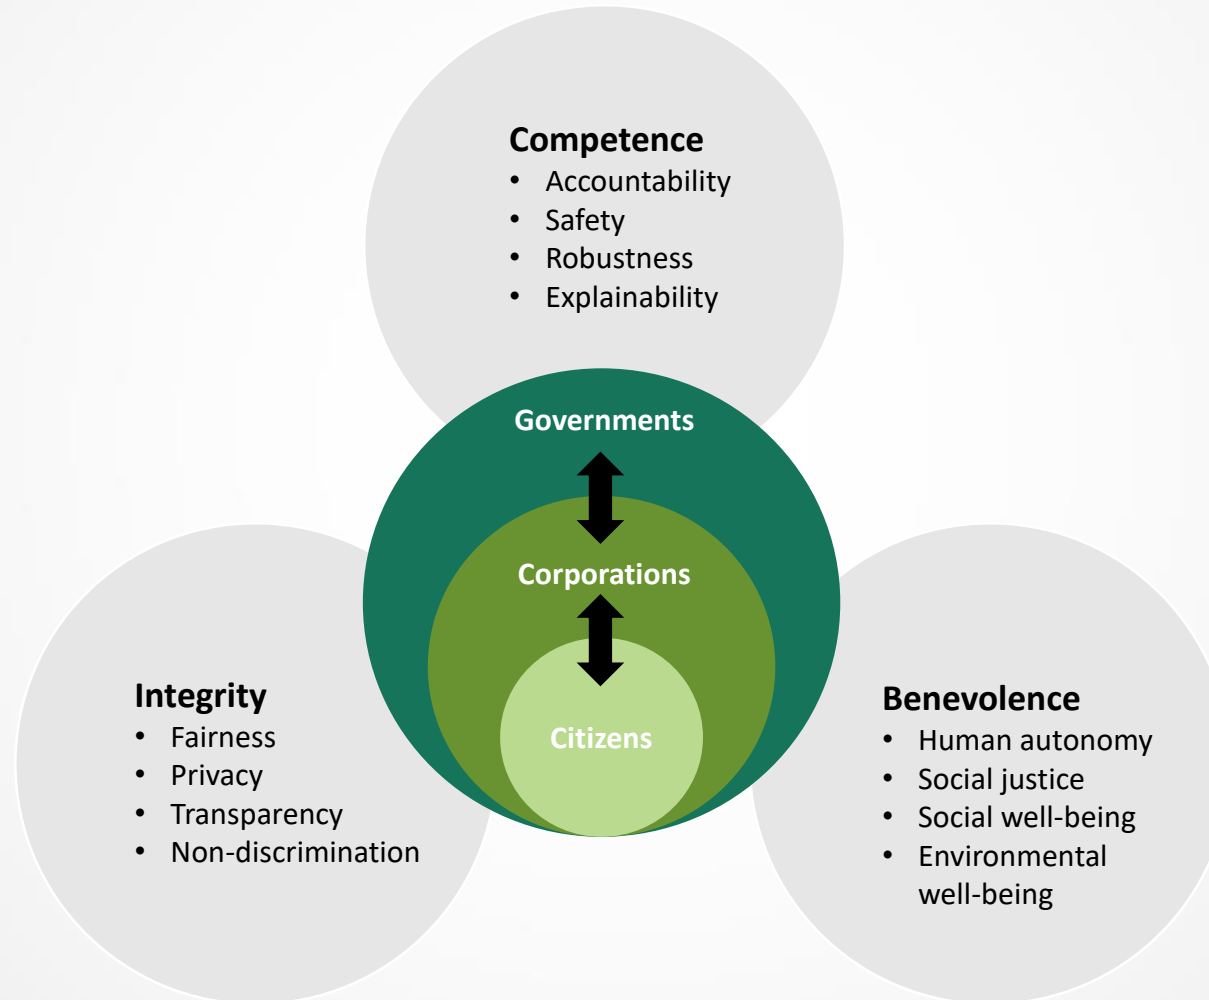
Competence
- Accountability
- Safety
- Robustness
- Explainability

Governments

Corporations

Citizens

Integrity
- Fairness
- Privacy
- Transparency
- Non-discrimination

Benevolence
- Human autonomy
- Social justice
- Social well-being
- Environmental well-being